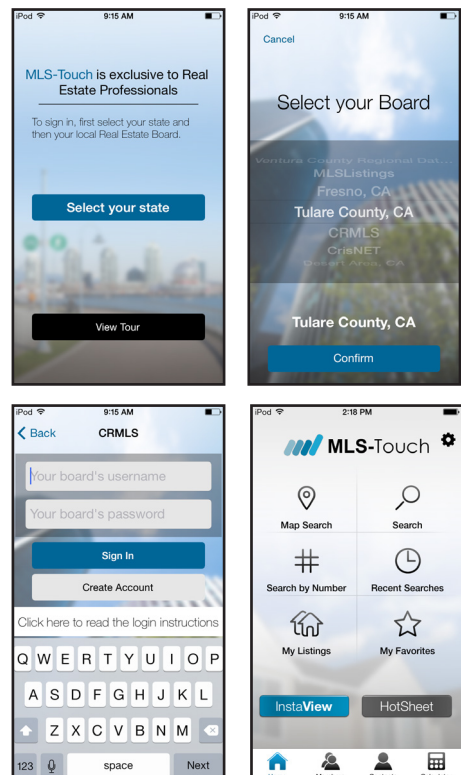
iPod 9:15 AM

MLS-Touch is exclusive to Real Estate Professionals

To sign in, first select your state and then your local Real Estate Board.

Select your state

View Tour

iPod 9:15 AM

Cancel

Select your Board

Ventura County Regional Dat...
MLSListings
Fresno, CA
Tulare County, CA
CRMLS
CrisNET
Desert Area, CA

Tulare County, CA

Confirm

iPod 9:15 AM

Back CRMLS

Your board's username

Your board's password

Sign In

Create Account

Click here to read the login instructions

Q W E R T Y U I O P
A S D F G H J K L
Z X C V B N M
123 space Next

iPod 2:18 PM

MLS-Touch

Map Search

Search

Search by Number

Recent Searches

My Listings

My Favorites

InstaView

HotSheet